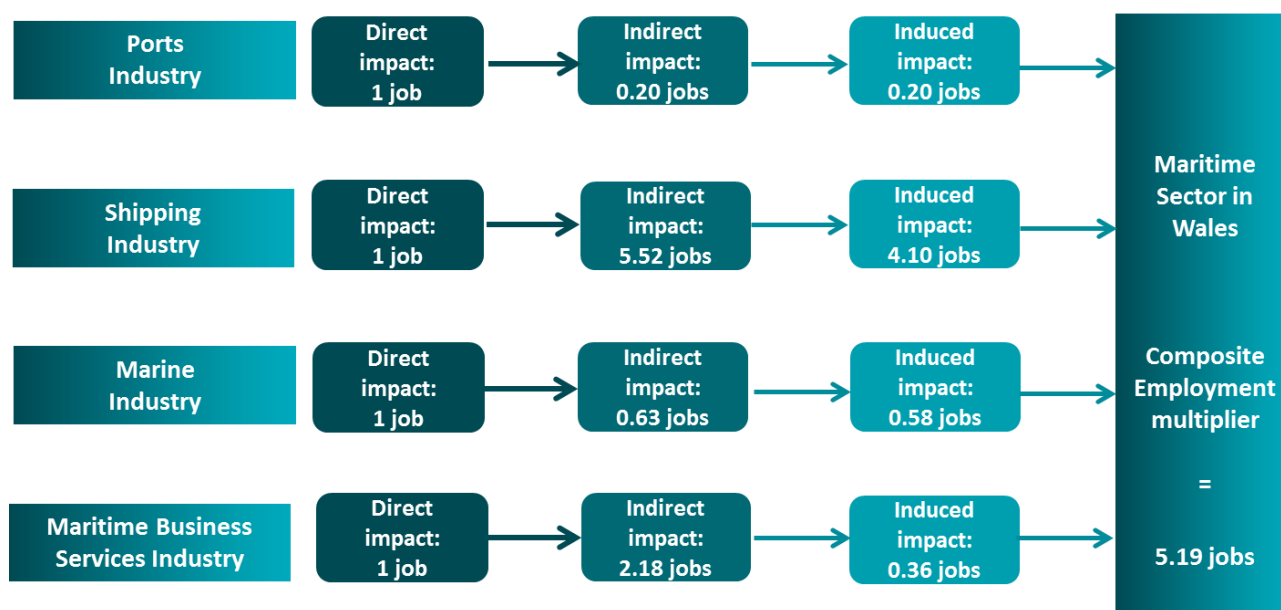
Ports Industry

Direct impact: 1 job

Indirect impact: 0.20 jobs

Induced impact: 0.20 jobs

Shipping Industry

Direct impact: 1 job

Indirect impact: 5.52 jobs

Induced impact: 4.10 jobs

Marine Industry

Direct impact: 1 job

Indirect impact: 0.63 jobs

Induced impact: 0.58 jobs

Maritime Business Services Industry

Direct impact: 1 job

Indirect impact: 2.18 jobs

Induced impact: 0.36 jobs

Maritime Sector in Wales

Composite Employment multiplier

=

5.19 jobs